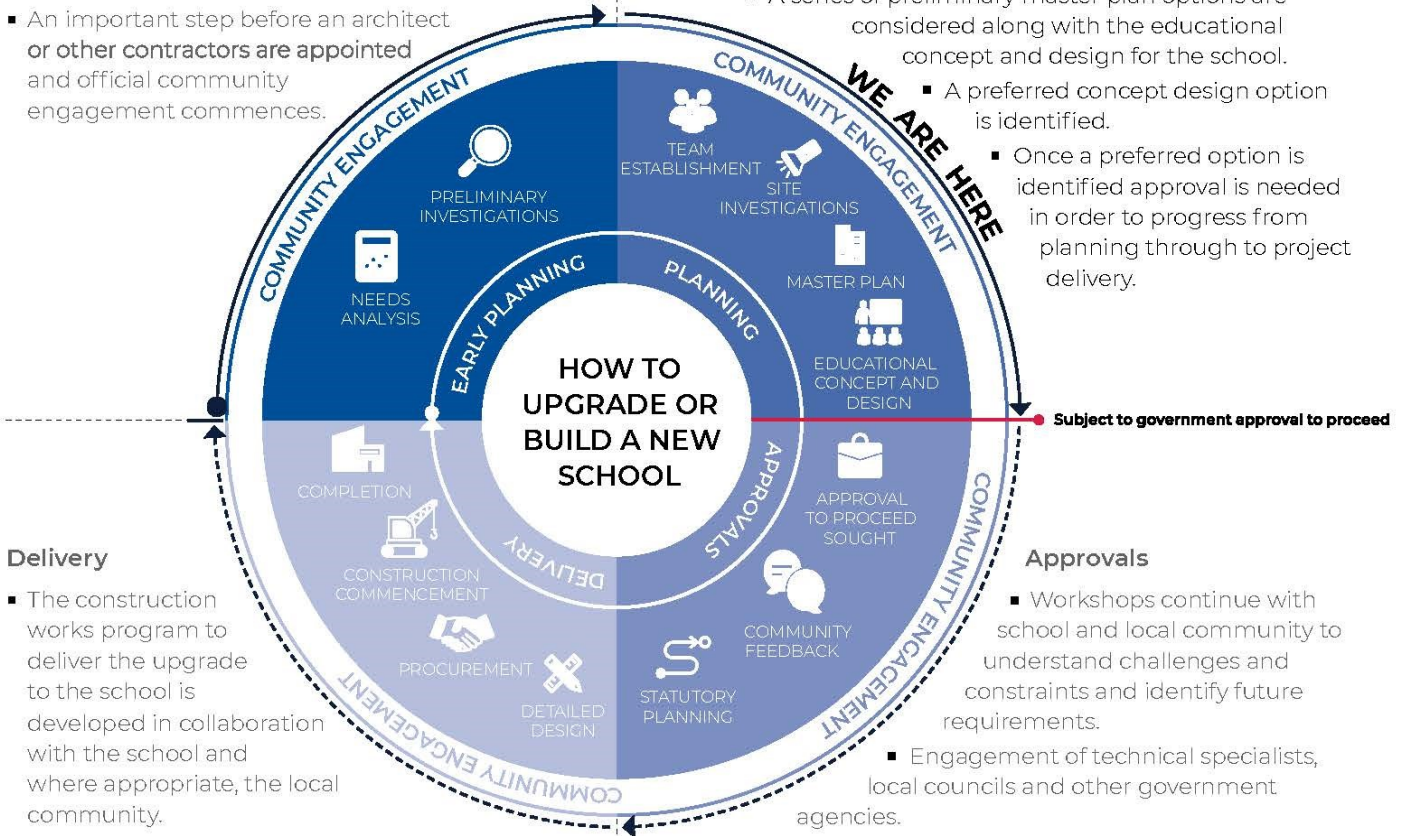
▪ An important step before an architect or other contractors are appointed and official community engagement commences.

▪ A series of preliminary master plan options are considered along with the educational concept and design for the school.

▪ A preferred concept design option is identified.

▪ Once a preferred option is identified approval is needed in order to progress from planning through to project delivery.

WE ARE HERE

COMMUNITY ENGAGEMENT

COMMUNITY ENGAGEMENT

PRELIMINARY INVESTIGATIONS

NEEDS ANALYSIS

TEAM ESTABLISHMENT

SITE INVESTIGATIONS

MASTER PLAN

EDUCATIONAL CONCEPT AND DESIGN

EARLY PLANNING

PLANNING

HOW TO UPGRADE OR BUILD A NEW SCHOOL

APPROVALS

DELIVERY

Subject to government approval to proceed

COMPLETION

CONSTRUCTION COMMENCEMENT

PROCUREMENT

DETAILED DESIGN

STATUTORY PLANNING

COMMUNITY FEEDBACK

APPROVAL TO PROCEED SOUGHT

COMMUNITY ENGAGEMENT

COMMUNITY ENGAGEMENT

Delivery

▪ The construction works program to deliver the upgrade to the school is developed in collaboration with the school and where appropriate, the local community.

Approvals

▪ Workshops continue with school and local community to understand challenges and constraints and identify future requirements.

▪ Engagement of technical specialists, local councils and other government agencies.